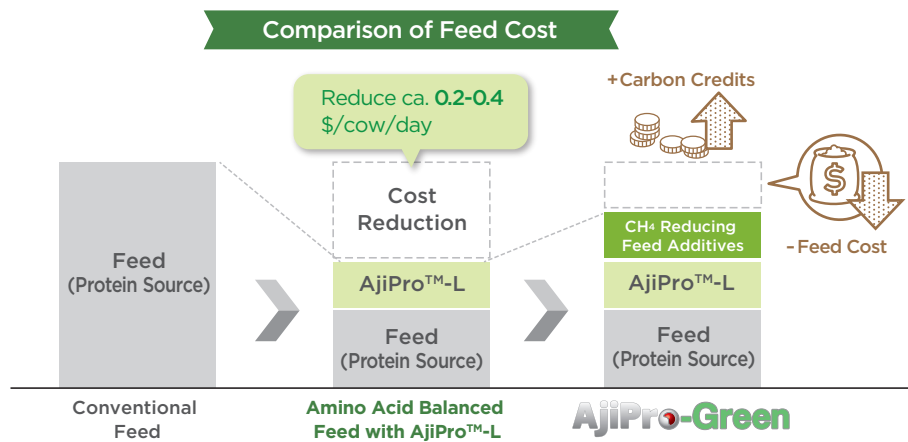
Comparison of Feed Cost

Reduce ca. 0.2-0.4 \$/cow/day

+Carbon Credits

Feed
(Protein Source)

Cost
Reduction

AjiPro™-L

Feed
(Protein Source)

$CH_4$ Reducing
Feed Additives

AjiPro™-L

Feed
(Protein Source)

-Feed Cost

Conventional
Feed

Amino Acid Balanced
Feed with AjiPro™-L

AjiPro-Green